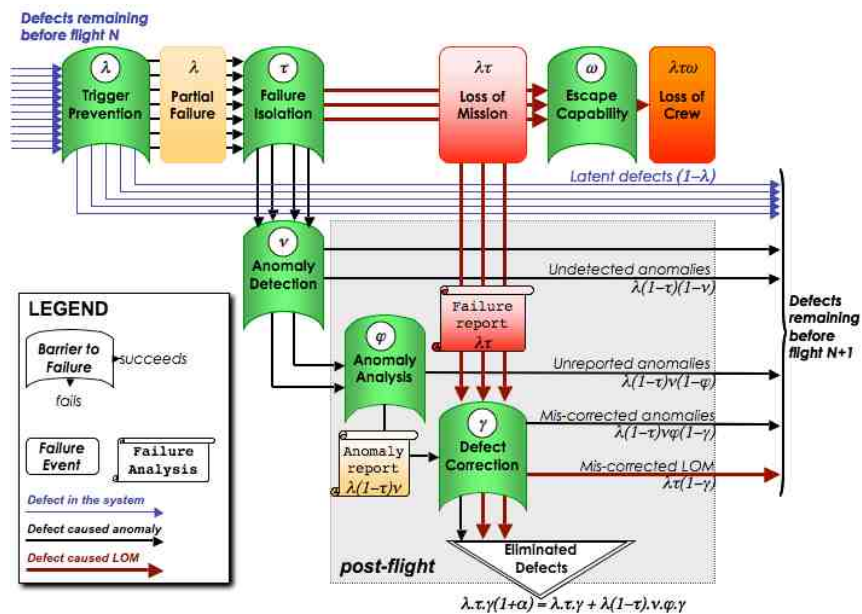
Defects remaining before flight N

$\lambda$
Trigger Prevention

$\lambda$
Partial Failure

$\tau$
Failure Isolation

$\lambda\tau$
Loss of Mission

$\omega$
Escape Capability

$\lambda\tau\omega$
Loss of Crew

Latent defects $(1-\lambda)$

$\nu$
Anomaly Detection

Undetected anomalies
$\lambda(1-\tau)(1-\nu)$

Failure report
$\lambda\tau$

$\varphi$
Anomaly Analysis

Unreported anomalies
$\lambda(1-\tau)\nu(1-\varphi)$

$\gamma$
Defect Correction

Mis-corrected anomalies
$\lambda(1-\tau)\nu\varphi(1-\gamma)$

Anomaly report
$\lambda(1-\tau)\nu$

Mis-corrected LOM
$\lambda\tau(1-\gamma)$

Defects remaining before flight N+1

LEGEND

Barrier to Failure
succeeds
fails

Failure Event

Failure Analysis

Defect in the system

Defect caused anomaly

Defect caused LOM

post-flight

Eliminated Defects

$\lambda.\tau.\gamma(1+\alpha) = \lambda.\tau.\gamma + \lambda(1-\tau).\nu.\varphi.\gamma$